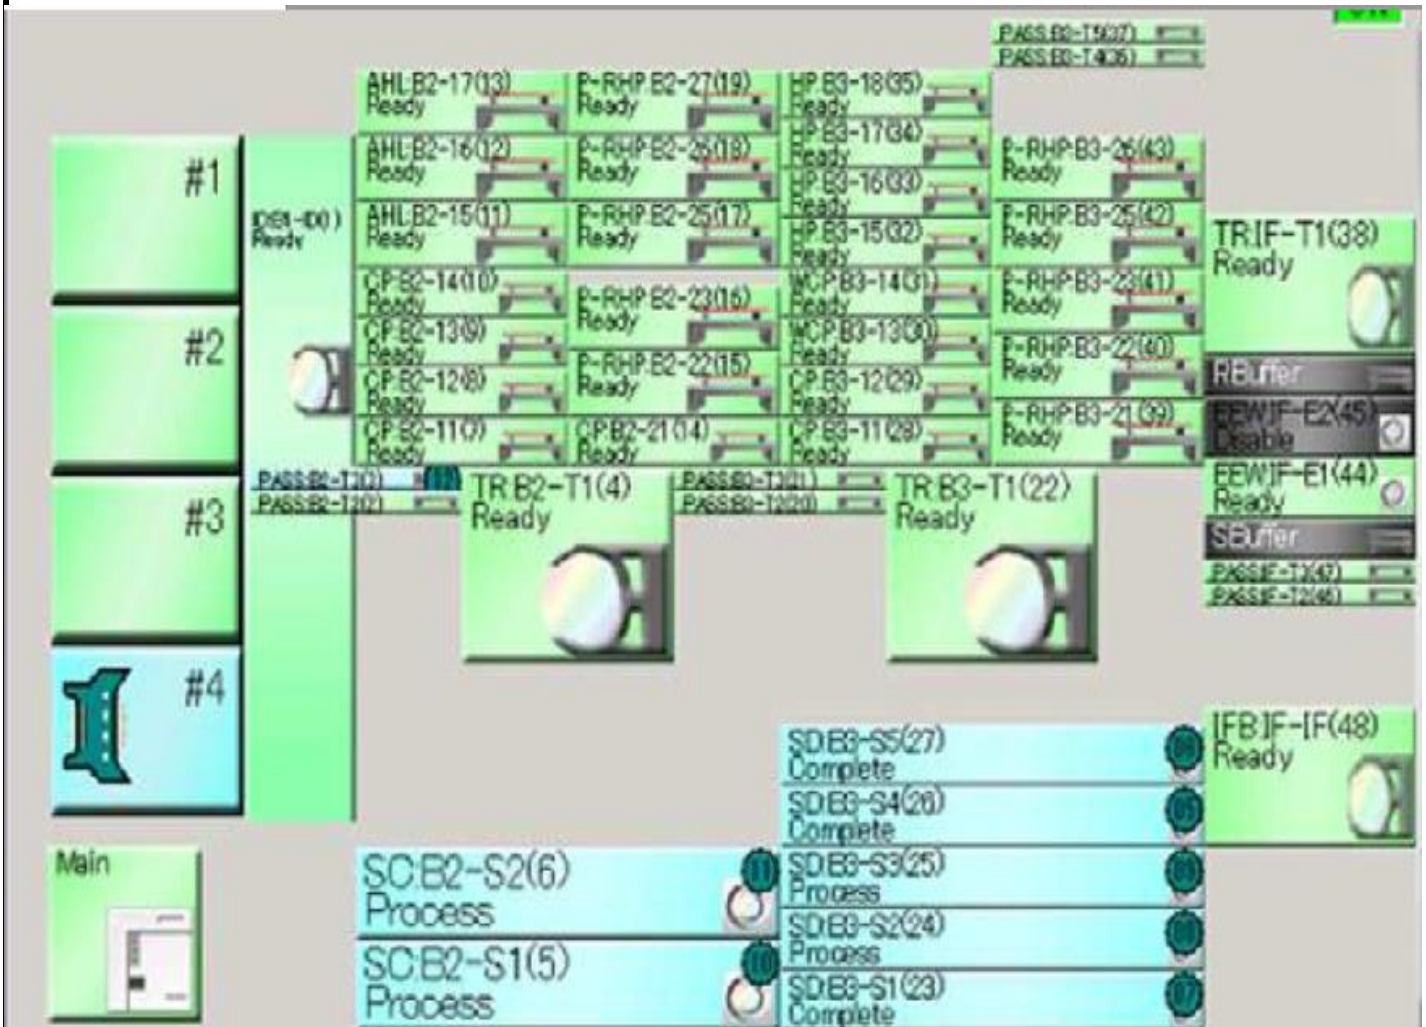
PASS:B3-T5(37)
PASS:B3-T4(36)

#1

#2

#3

#4

Main

ID:B1-ID(1)
Ready

AHL:B2-17(13)
Ready

AHL:B2-16(12)
Ready

AHL:B2-15(11)
Ready

CP:B2-14(10)
Ready

CP:B2-13(9)
Ready

CP:B2-12(8)
Ready

CP:B2-11(7)
Ready

P-RHP:B2-27(19)
Ready

P-RHP:B2-26(18)
Ready

P-RHP:B2-25(17)
Ready

P-RHP:B2-23(16)
Ready

P-RHP:B2-22(15)
Ready

CP:B2-21(14)
Ready

HP:B3-18(35)
Ready

HP:B3-17(34)
Ready

HP:B3-16(33)
Ready

HP:B3-15(32)
Ready

WCP:B3-14(31)
Ready

WCP:B3-13(30)
Ready

CP:B3-12(29)
Ready

CP:B3-11(28)
Ready

P-RHP:B3-26(43)
Ready

P-RHP:B3-25(42)
Ready

P-RHP:B3-23(41)
Ready

P-RHP:B3-22(40)
Ready

P-RHP:B3-21(39)
Ready

TR:IF-T1(38)
Ready

RBuffer

EEW:IF-E2(45)
Disable

EEW:IF-E1(44)
Ready

SBuffer

PASS:IF-T3(47)
PASS:IF-T2(46)

PASS:B2-T3(3)
PASS:B2-T2(2)

TR:B2-T1(4)
Ready

PASS:B3-T3(21)
PASS:B3-T2(20)

TR:B3-T1(22)
Ready

SD:B3-S5(27)
Complete

SD:B3-S4(26)
Complete

SD:B3-S3(25)
Process

SD:B3-S2(24)
Process

SD:B3-S1(23)
Complete

IFB:IF-IF(48)
Ready

SC:B2-S2(6)
Process

SC:B2-S1(5)
Process